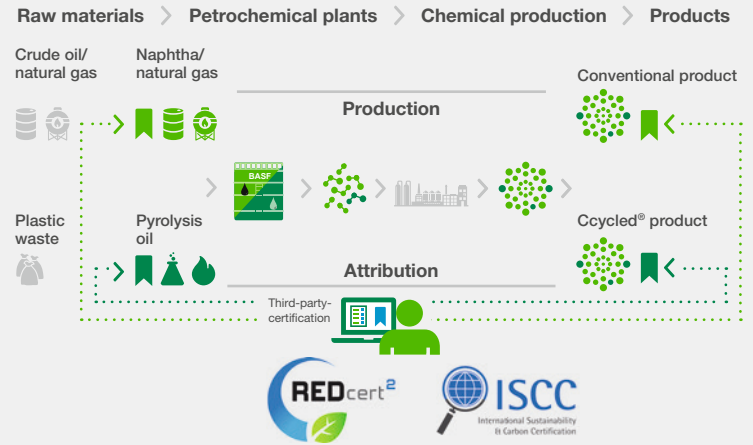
Raw materials > Petrochemical plants > Chemical production > Products

Crude oil/ natural gas

Naphtha/ natural gas

Conventional product

Production

BASF

Plastic waste

Pyrolysis oil

Ccycled® product

Attribution

Third-party-certification

REDcert²

ISCC
International Sustainability & Carbon Certification